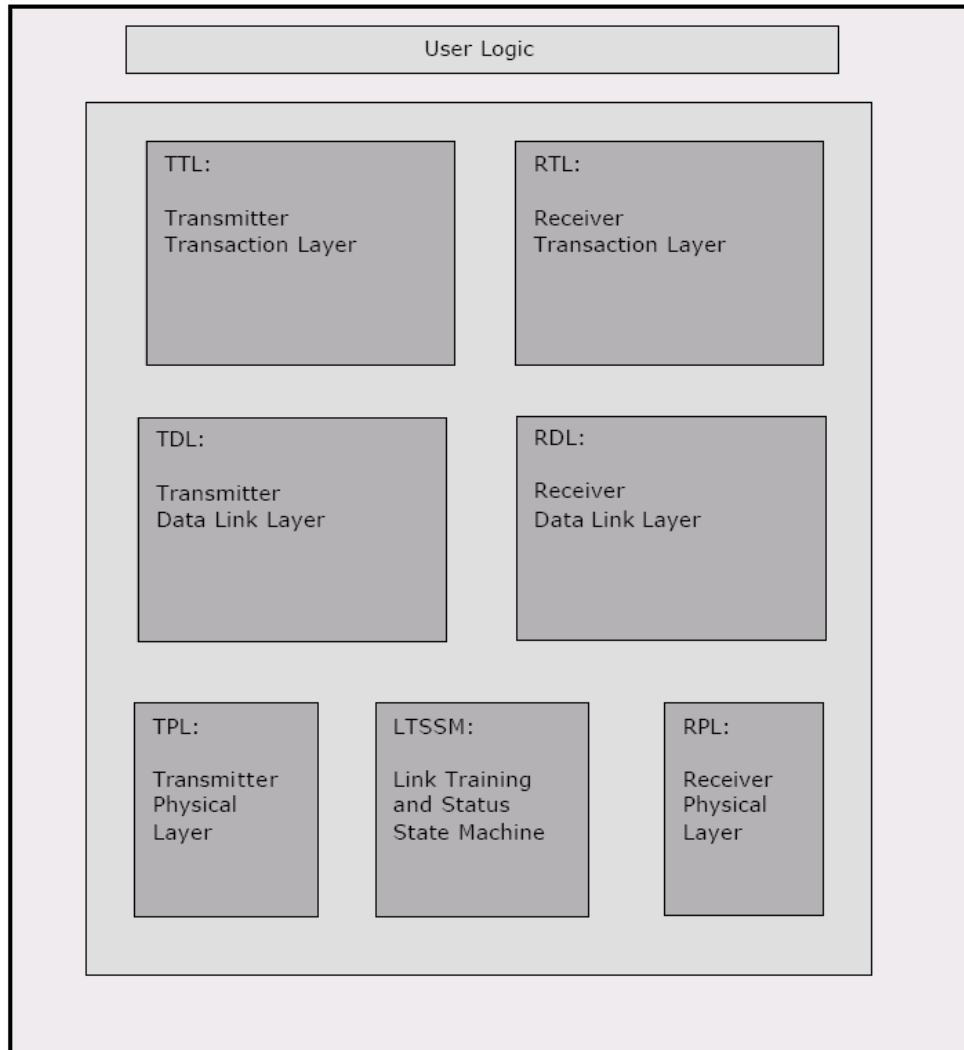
User Logic

TTL:

Transmitter
Transaction Layer

RTL:

Receiver
Transaction Layer

TDL:

Transmitter
Data Link Layer

RDL:

Receiver
Data Link Layer

TPL:

Transmitter
Physical
Layer

LTSSM:

Link Training
and Status
State Machine

RPL:

Receiver
Physical
Layer